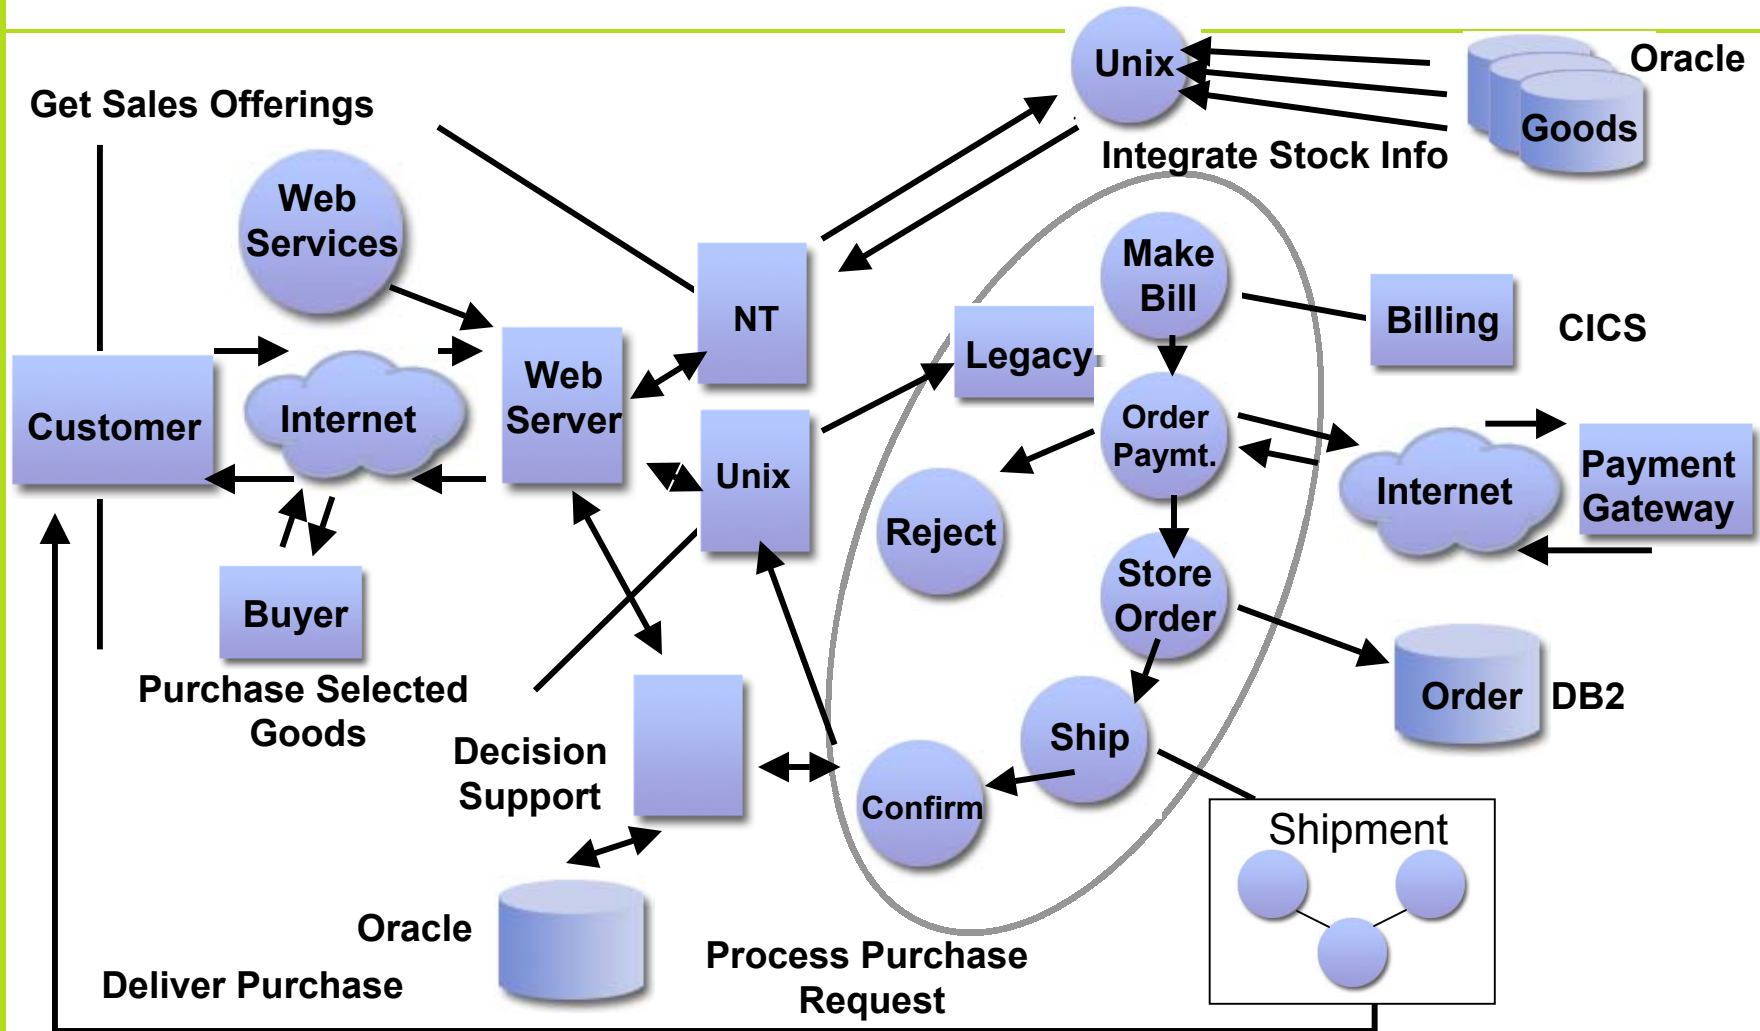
Get Sales Offerings

Unix

Oracle

Goods

Integrate Stock Info

Web Services

NT

Make Bill

Billing

CICS

Customer

Internet

Web Server

Legacy

Order Paymt.

Internet

Payment Gateway

Unix

Reject

Store Order

Buyer

Order

DB2

Purchase Selected Goods

Ship

Decision Support

Confirm

Shipment

Oracle

Deliver Purchase

Process Purchase Request